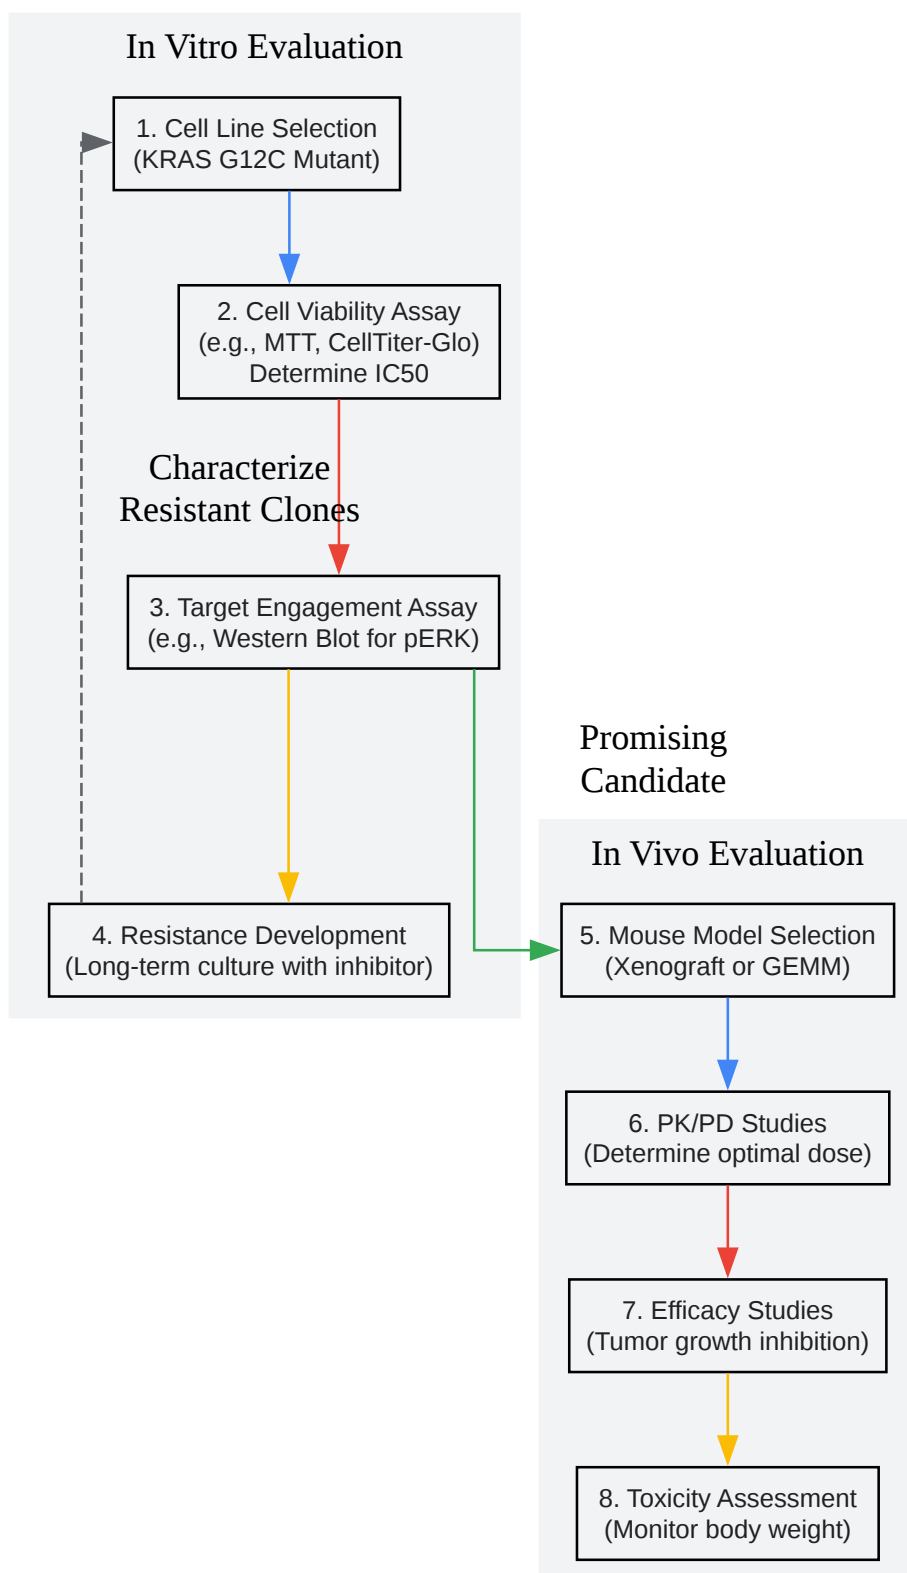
In Vitro Evaluation

1. Cell Line Selection
(KRAS G12C Mutant)

2. Cell Viability Assay
(e.g., MTT, CellTiter-Glo)
Determine IC50

Characterize
Resistant Clones

3. Target Engagement Assay
(e.g., Western Blot for pERK)

Promising
Candidate

4. Resistance Development
(Long-term culture with inhibitor)

In Vivo Evaluation

5. Mouse Model Selection
(Xenograft or GEMM)

6. PK/PD Studies
(Determine optimal dose)

7. Efficacy Studies
(Tumor growth inhibition)

8. Toxicity Assessment
(Monitor body weight)